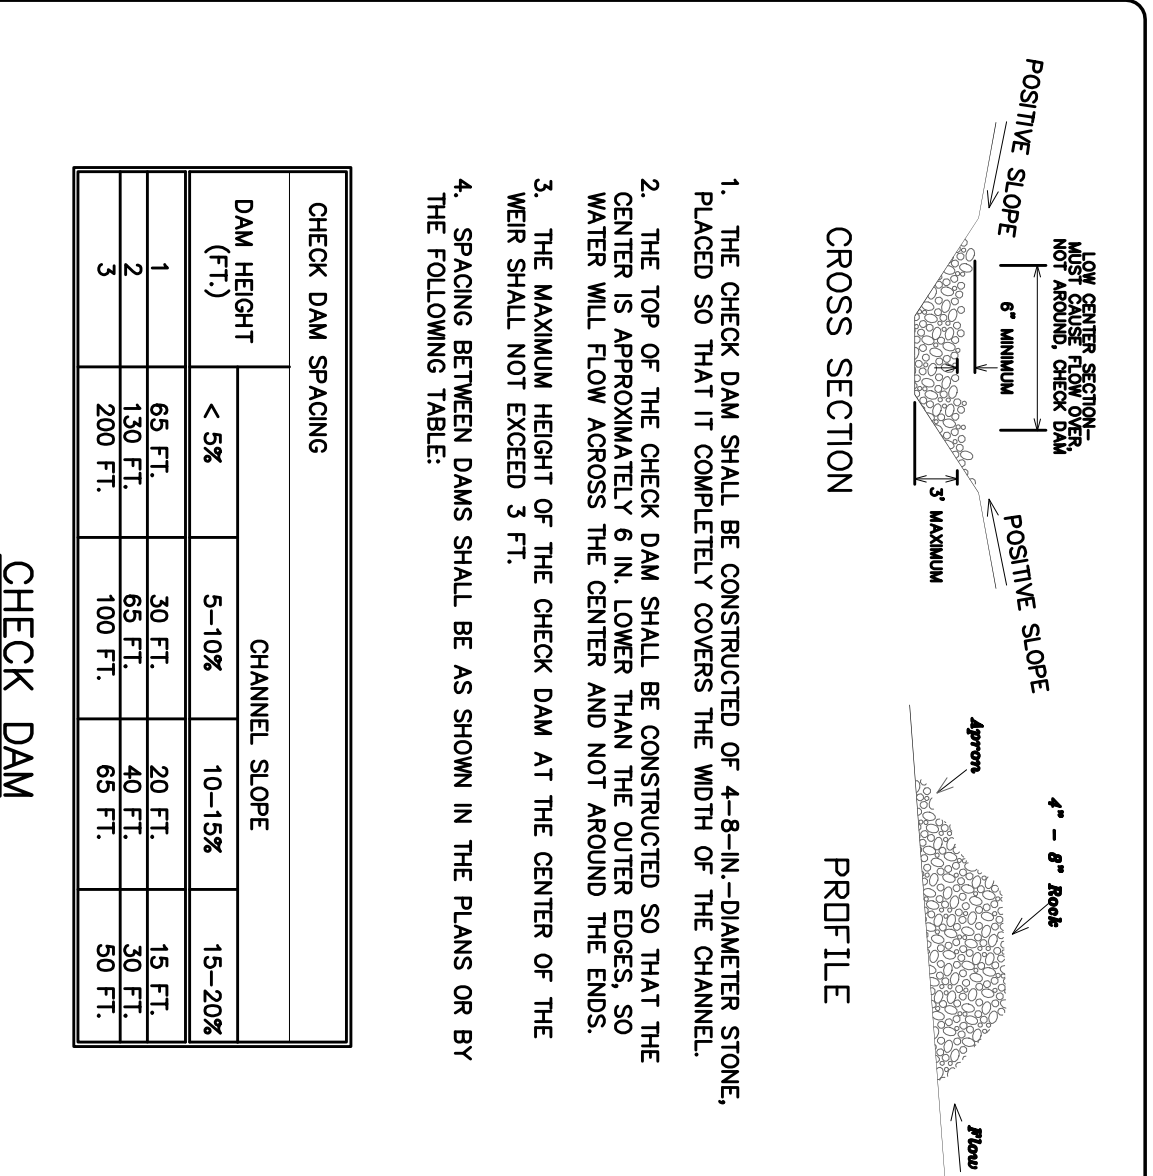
POSITIVE SLOPE

LOW CENTER SECTION–MUST CAUSE FLOW OVER, NOT AROUND, CHECK DAM

6" MINIMUM

3' MAXIMUM

POSITIVE SLOPE

CROSS SECTION

Apron

4" – 8" Rock

Flow

PROFILE

1. THE CHECK DAM SHALL BE CONSTRUCTED OF 4–8–IN.–DIAMETER STONE, PLACED SO THAT IT COMPLETELY COVERS THE WIDTH OF THE CHANNEL.

2. THE TOP OF THE CHECK DAM SHALL BE CONSTRUCTED SO THAT THE CENTER IS APPROXIMATELY 6 IN. LOWER THAN THE OUTER EDGES, SO WATER WILL FLOW ACROSS THE CENTER AND NOT AROUND THE ENDS.

3. THE MAXIMUM HEIGHT OF THE CHECK DAM AT THE CENTER OF THE WEIR SHALL NOT EXCEED 3 FT.

4. SPACING BETWEEN DAMS SHALL BE AS SHOWN IN THE PLANS OR BY THE FOLLOWING TABLE:

CHECK DAM SPACING

| DAM HEIGHT (FT.) | CHANNEL SLOPE < 5% | 5–10% | 10–15% | 15–20% |
|---|---|---|---|---|
| 1 | 65 FT. | 30 FT. | 20 FT. | 15 FT. |
| 2 | 130 FT. | 65 FT. | 40 FT. | 30 FT. |
| 3 | 200 FT. | 100 FT. | 65 FT. | 50 FT. |

CHECK DAM